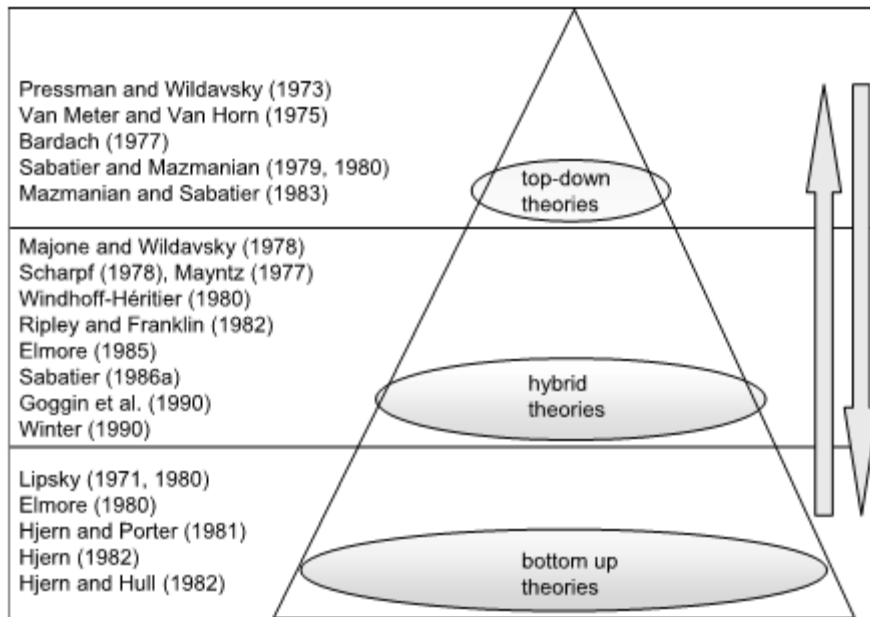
Pressman and Wildavsky (1973)
Van Meter and Van Horn (1975)
Bardach (1977)
Sabatier and Mazmanian (1979, 1980)
Mazmanian and Sabatier (1983)

top-down theories

Majone and Wildavsky (1978)
Scharpf (1978), Mayntz (1977)
Windhoff-Héritier (1980)
Ripley and Franklin (1982)
Elmore (1985)
Sabatier (1986a)
Goggin et al. (1990)
Winter (1990)

hybrid theories

Lipsky (1971, 1980)
Elmore (1980)
Hjern and Porter (1981)
Hjern (1982)
Hjern and Hull (1982)

bottom up theories